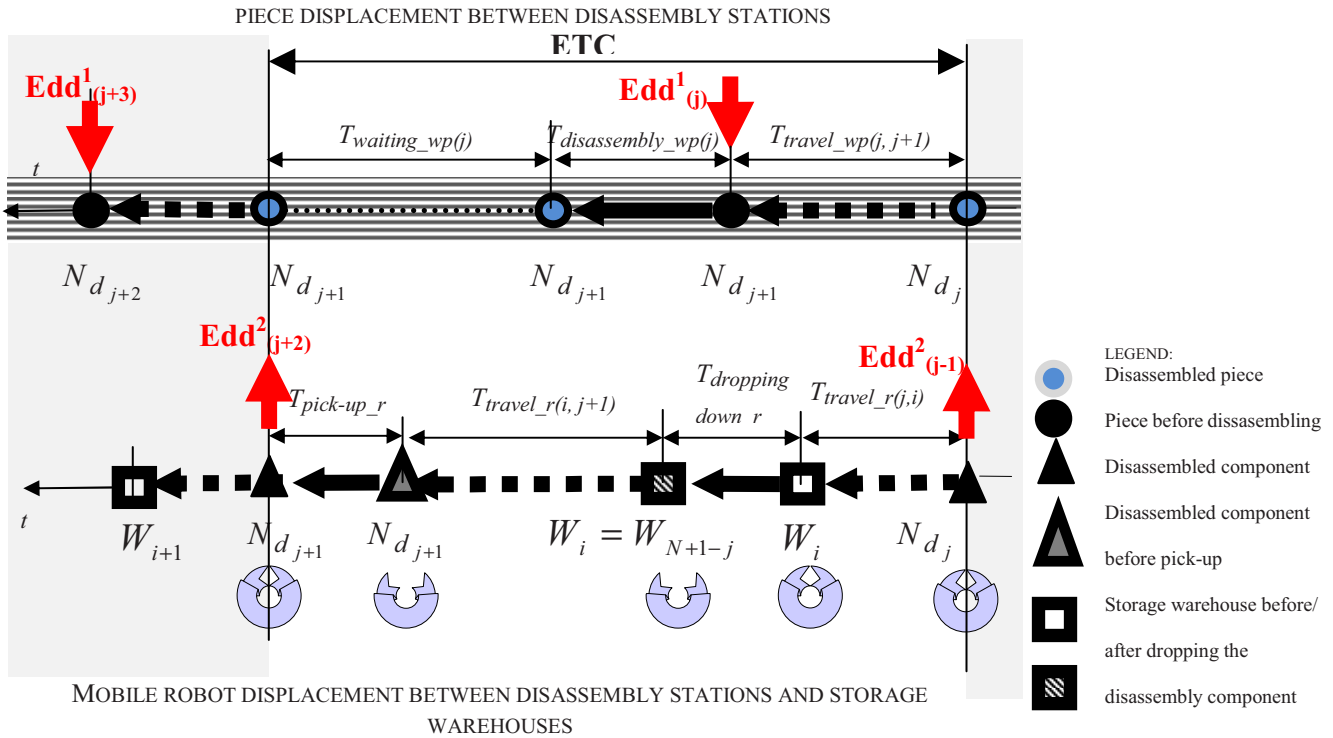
PIECE DISPLACEMENT BETWEEN DISASSEMBLY STATIONS

ETC

$\mathbf{Edd^1_{(j+3)}}$

$\mathbf{Edd^1_{(j)}}$

$T_{waiting\_wp(j)}$ $T_{disassembly\_wp(j)}$ $T_{travel\_wp(j,\,j+1)}$

t

$N_{d_{j+2}}$ $N_{d_{j+1}}$ $N_{d_{j+1}}$ $N_{d_{j+1}}$ $N_{d_j}$

$\mathbf{Edd^2_{(j+2)}}$

$\mathbf{Edd^2_{(j-1)}}$

$T_{pick\text{-}up\_r}$ $T_{travel\_r(i,\,j+1)}$ $T_{dropping\ down\_r}$ $T_{travel\_r(j,i)}$

t

$W_{i+1}$ $N_{d_{j+1}}$ $N_{d_{j+1}}$ $W_i = W_{N+1-j}$ $W_i$ $N_{d_j}$

MOBILE ROBOT DISPLACEMENT BETWEEN DISASSEMBLY STATIONS AND STORAGE WAREHOUSES

LEGEND:
Disassembled piece
Piece before dissasembling
Disassembled component
Disassembled component before pick-up
Storage warehouse before/ after dropping the disassembly component